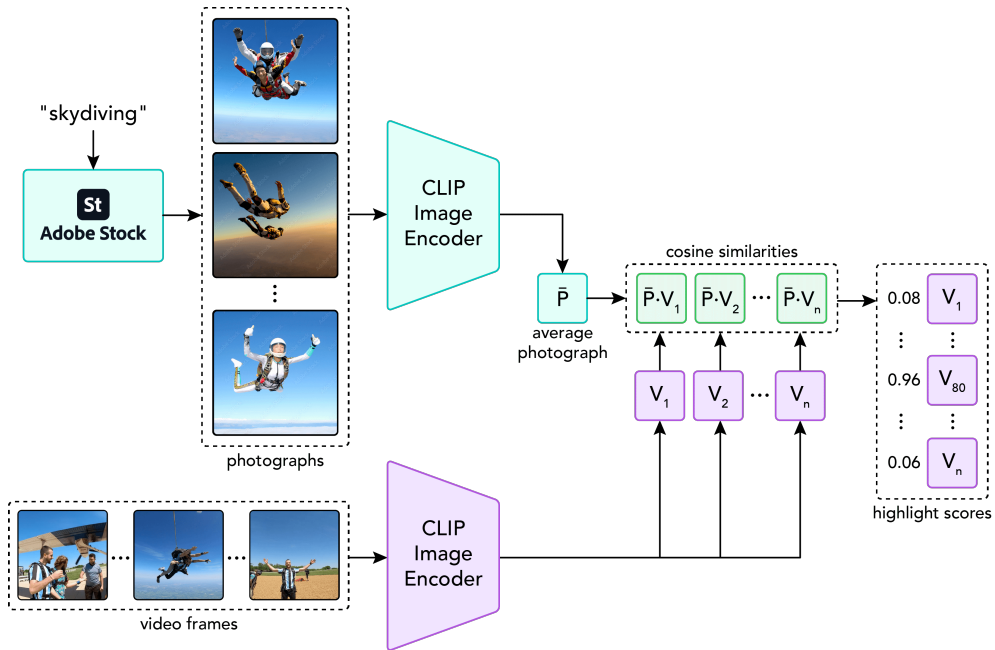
"skydiving"

St
Adobe Stock

⋮

photographs

CLIP Image Encoder

$\bar{P}$
average photograph

cosine similarities

$\bar{P} \cdot V_1$ $\bar{P} \cdot V_2$ ⋯ $\bar{P} \cdot V_n$

$V_1$ $V_2$ ⋯ $V_n$

0.08 $V_1$
⋮ ⋮
0.96 $V_{80}$
⋮ ⋮
0.06 $V_n$

highlight scores

⋯ ⋯

video frames

CLIP Image Encoder